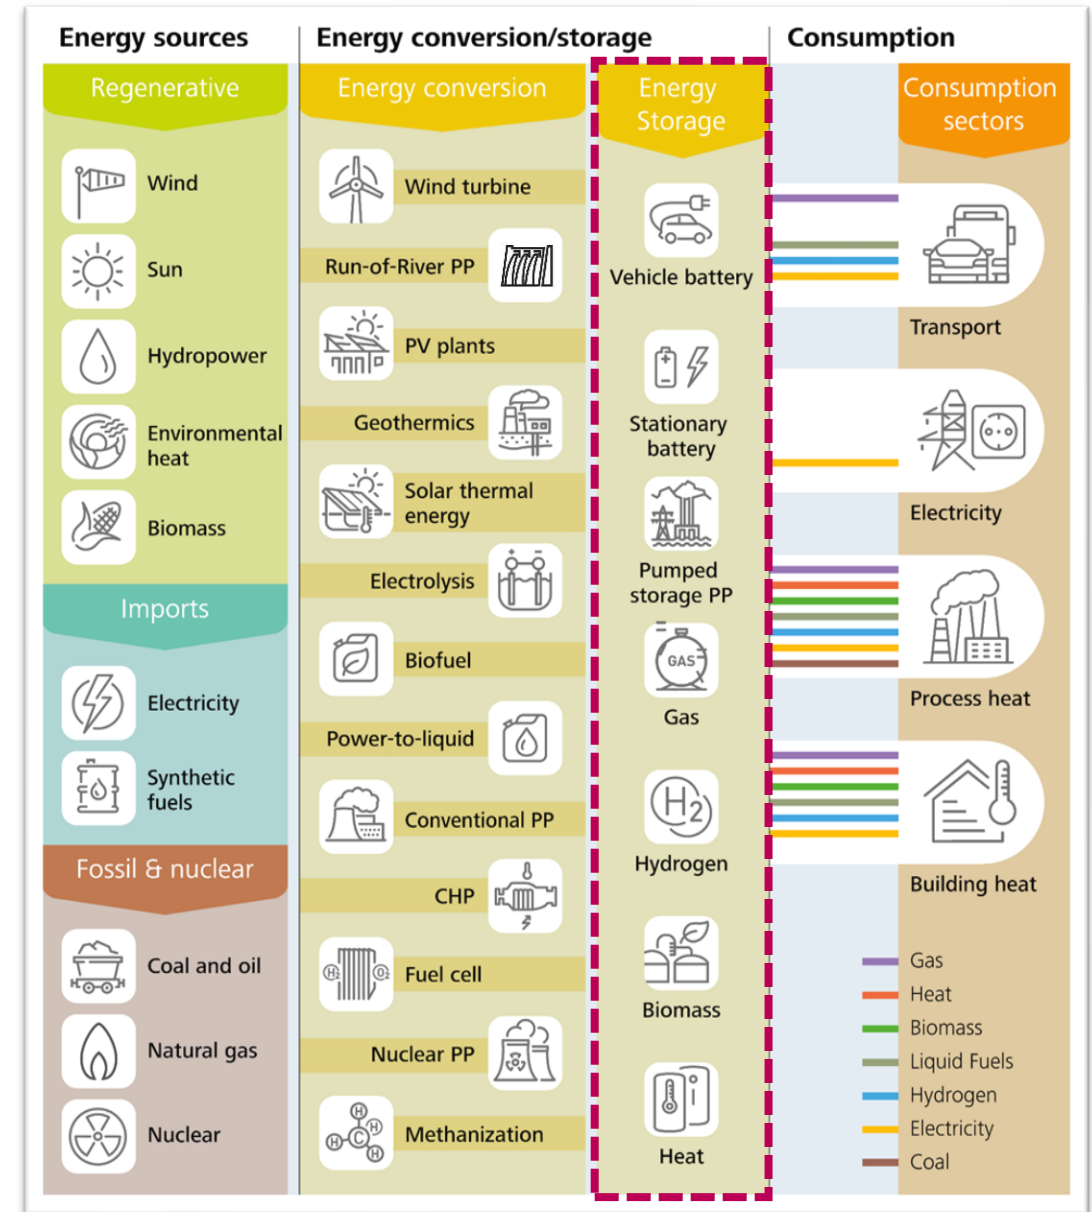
Energy sources

Regenerative

Wind

Sun

Hydropower

Environmental heat

Biomass

Imports

Electricity

Synthetic fuels

Fossil & nuclear

Coal and oil

Natural gas

Nuclear

Energy conversion/storage

Energy conversion

Wind turbine

Run-of-River PP

PV plants

Geothermics

Solar thermal energy

Electrolysis

Biofuel

Power-to-liquid

Conventional PP

CHP

Fuel cell

Nuclear PP

Methanization

Energy Storage

Vehicle battery

Stationary battery

Pumped storage PP

GAS

Gas

$H_2$

Hydrogen

Biomass

Heat

Consumption

Consumption sectors

Transport

Electricity

Process heat

Building heat

Gas
Heat
Biomass
Liquid Fuels
Hydrogen
Electricity
Coal